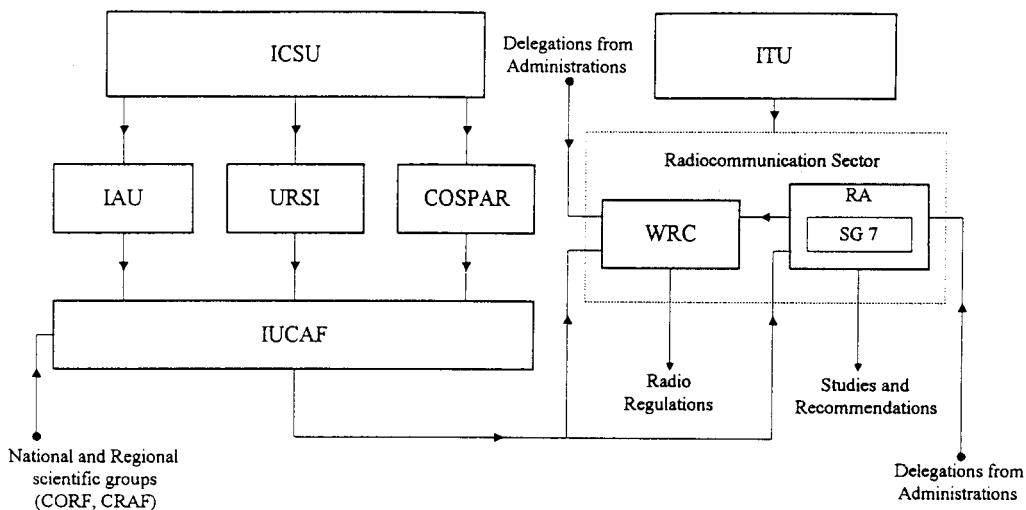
ICSU

Delegations from Administrations

ITU

Radiocommunication Sector

IAU

URSI

COSPAR

WRC

RA

SG 7

IUCAF

Radio Regulations

Studies and Recommendations

National and Regional scientific groups (CORF, CRAF)

Delegations from Administrations